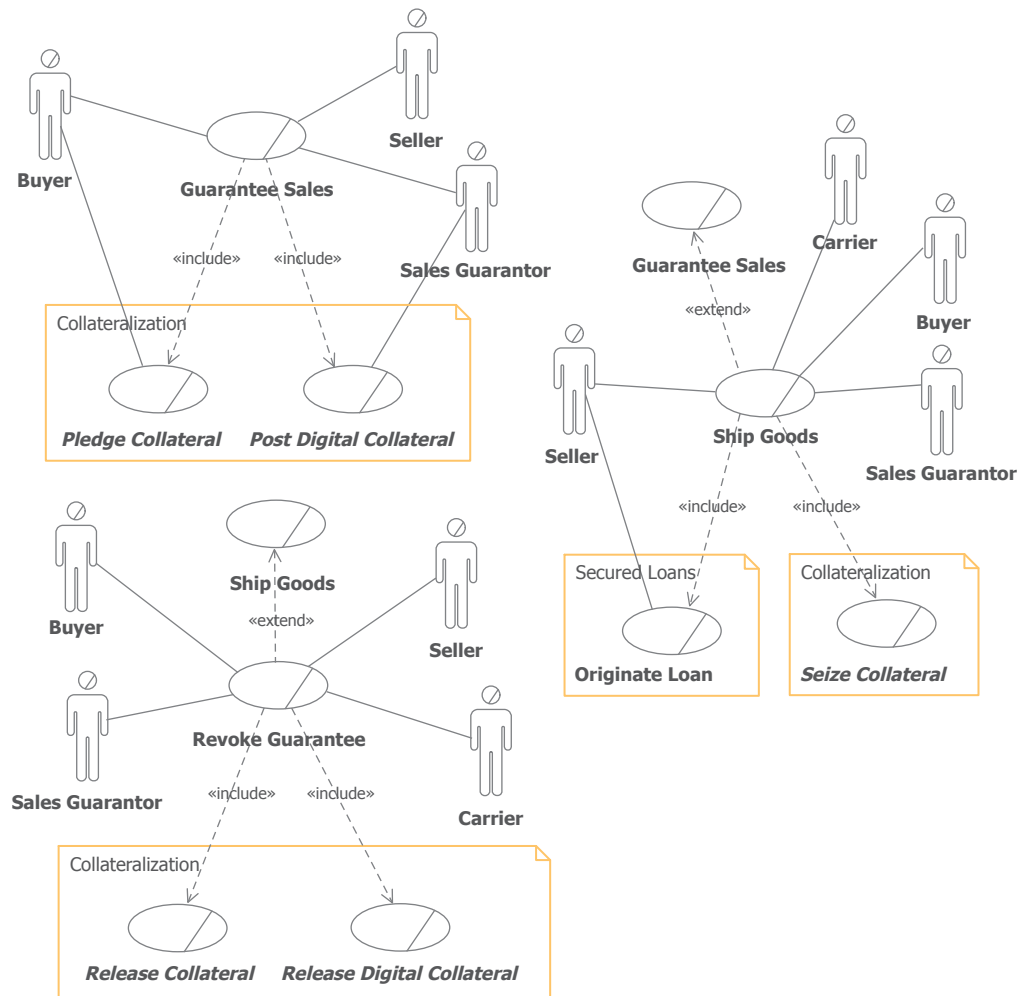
Buyer

Seller

Guarantee Sales

Sales Guarantor

«include»

«include»

Collateralization

Pledge Collateral

Post Digital Collateral

Carrier

Guarantee Sales

Buyer

«extend»

Seller

Ship Goods

Sales Guarantor

«include»

«include»

Secured Loans

Originate Loan

Collateralization

Seize Collateral

Buyer

Ship Goods

«extend»

Seller

Sales Guarantor

Revoke Guarantee

Carrier

«include»

«include»

Collateralization

Release Collateral

Release Digital Collateral